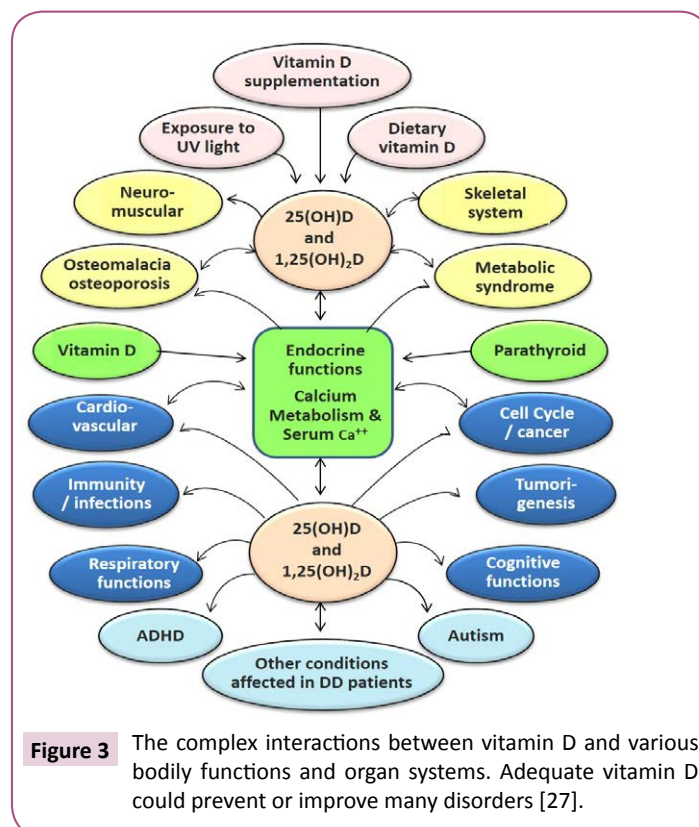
Vitamin D supplementation

Exposure to UV light

Dietary vitamin D

Neuro-muscular

25(OH)D and 1,25(OH)$_2$D

Skeletal system

Osteomalacia osteoporosis

Metabolic syndrome

Vitamin D

Endocrine functions Calcium Metabolism & Serum Ca$^{++}$

Parathyroid

Cardio-vascular

Cell Cycle / cancer

Immunity / infections

Tumori-genesis

25(OH)D and 1,25(OH)$_2$D

Respiratory functions

Cognitive functions

ADHD

Autism

Other conditions affected in DD patients

Figure 3 The complex interactions between vitamin D and various bodily functions and organ systems. Adequate vitamin D could prevent or improve many disorders [27].